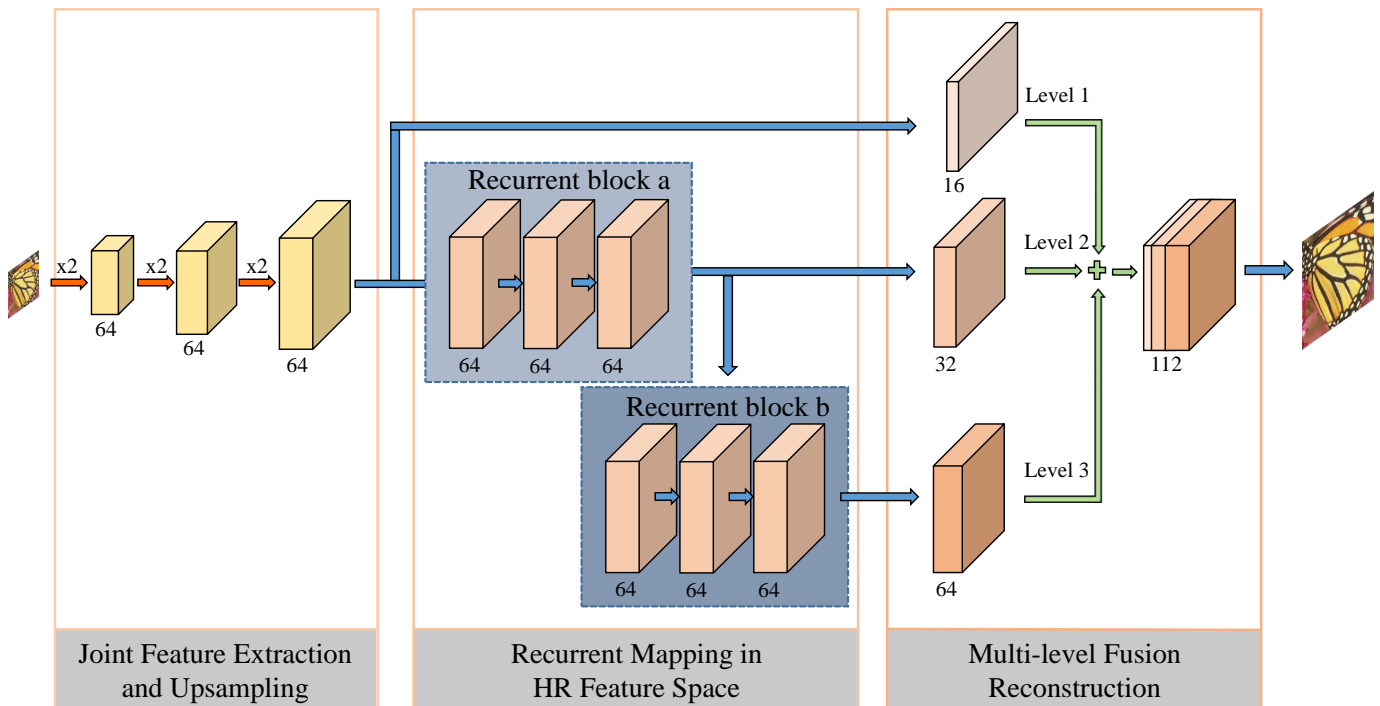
x2
x2
x2
64
64
64

Recurrent block a
64
64
64

Recurrent block b
64
64
64

Level 1
16
Level 2
32
Level 3
64
112

Joint Feature Extraction and Upsampling

Recurrent Mapping in HR Feature Space

Multi-level Fusion Reconstruction